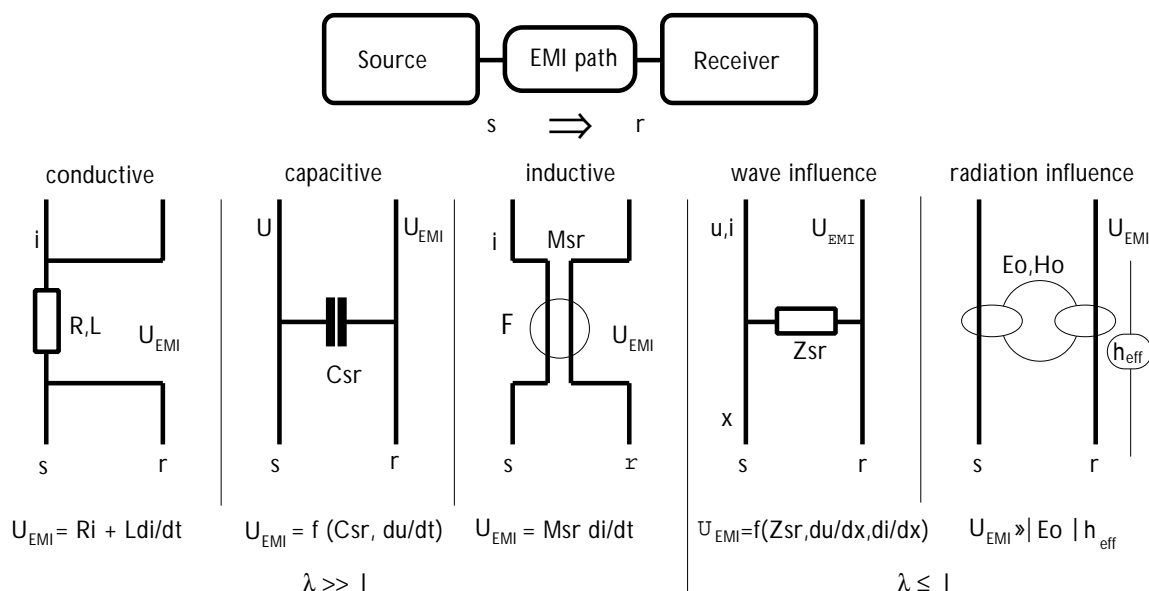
Source

EMI path

Receiver

s $\Rightarrow$ r

conductive

i

R,L

$U_{EMI}$

s

r

$U_{EMI}$= Ri + Ldi/dt

capacitive

U

$U_{EMI}$

Csr

s

r

$U_{EMI}$ = f (Csr, du/dt)

inductive

i

Msr

F

$U_{EMI}$

s

r

$U_{EMI}$ = Msr di/dt

$\lambda >> l$

wave influence

u,i

$U_{EMI}$

Zsr

x

s

r

$U_{EMI}$=f(Zsr,du/dx,di/dx)

radiation influence

$U_{EMI}$

Eo,Ho

$h_{eff}$

s

r

$U_{EMI}$»| Eo | $h_{eff}$

$\lambda \leq l$